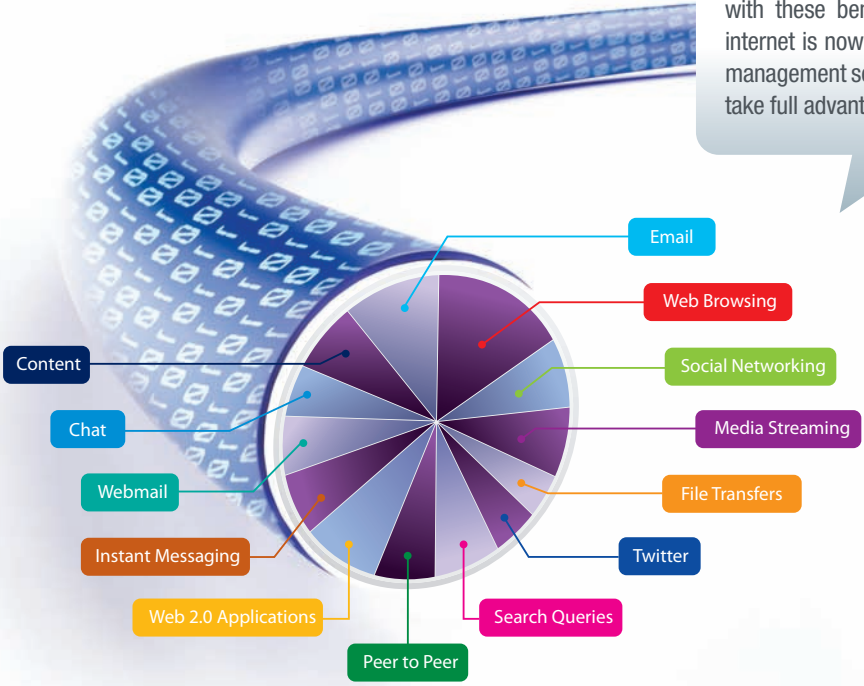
with these ben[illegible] internet is now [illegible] management so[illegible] take full advant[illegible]

Email

Web Browsing

Content

Social Networking

Chat

Media Streaming

Webmail

File Transfers

Instant Messaging

Twitter

Web 2.0 Applications

Search Queries

Peer to Peer